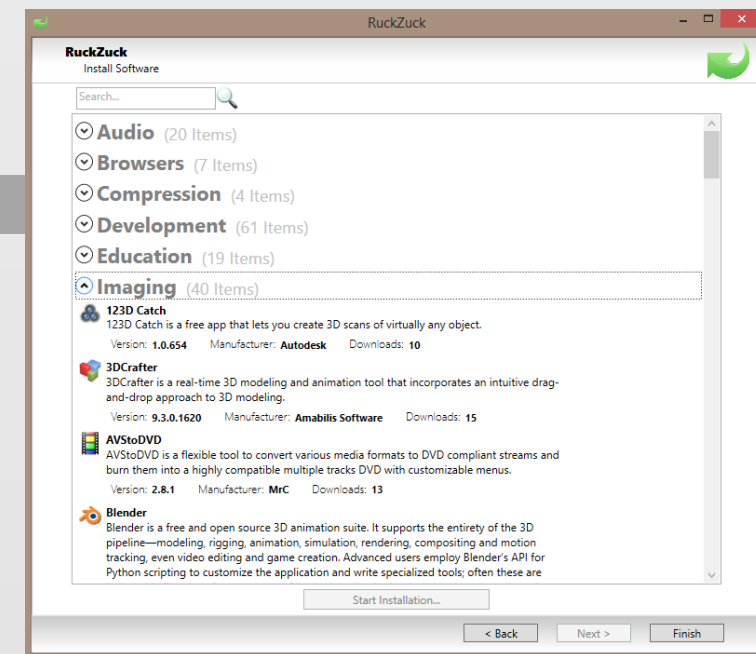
RuckZuck

RuckZuck
Install Software

Search...

Audio (20 Items)
Browsers (7 Items)
Compression (4 Items)
Development (61 Items)
Education (19 Items)
Imaging (40 Items)

123D Catch
123D Catch is a free app that lets you create 3D scans of virtually any object.
Version: 1.0.654 Manufacturer: Autodesk Downloads: 10

3DCrafter
3DCrafter is a real-time 3D modeling and animation tool that incorporates an intuitive drag-and-drop approach to 3D modeling.
Version: 9.3.0.1620 Manufacturer: Amabilis Software Downloads: 15

AVStoDVD
AVStoDVD is a flexible tool to convert various media formats to DVD compliant streams and burn them into a highly compatible multiple tracks DVD with customizable menus.
Version: 2.8.1 Manufacturer: MrC Downloads: 13

Blender
Blender is a free and open source 3D animation suite. It supports the entirety of the 3D pipeline—modeling, rigging, animation, simulation, rendering, compositing and motion tracking, even video editing and game creation. Advanced users employ Blender's API for Python scripting to customize the application and write specialized tools; often these are

Start Installation...

< Back Next > Finish